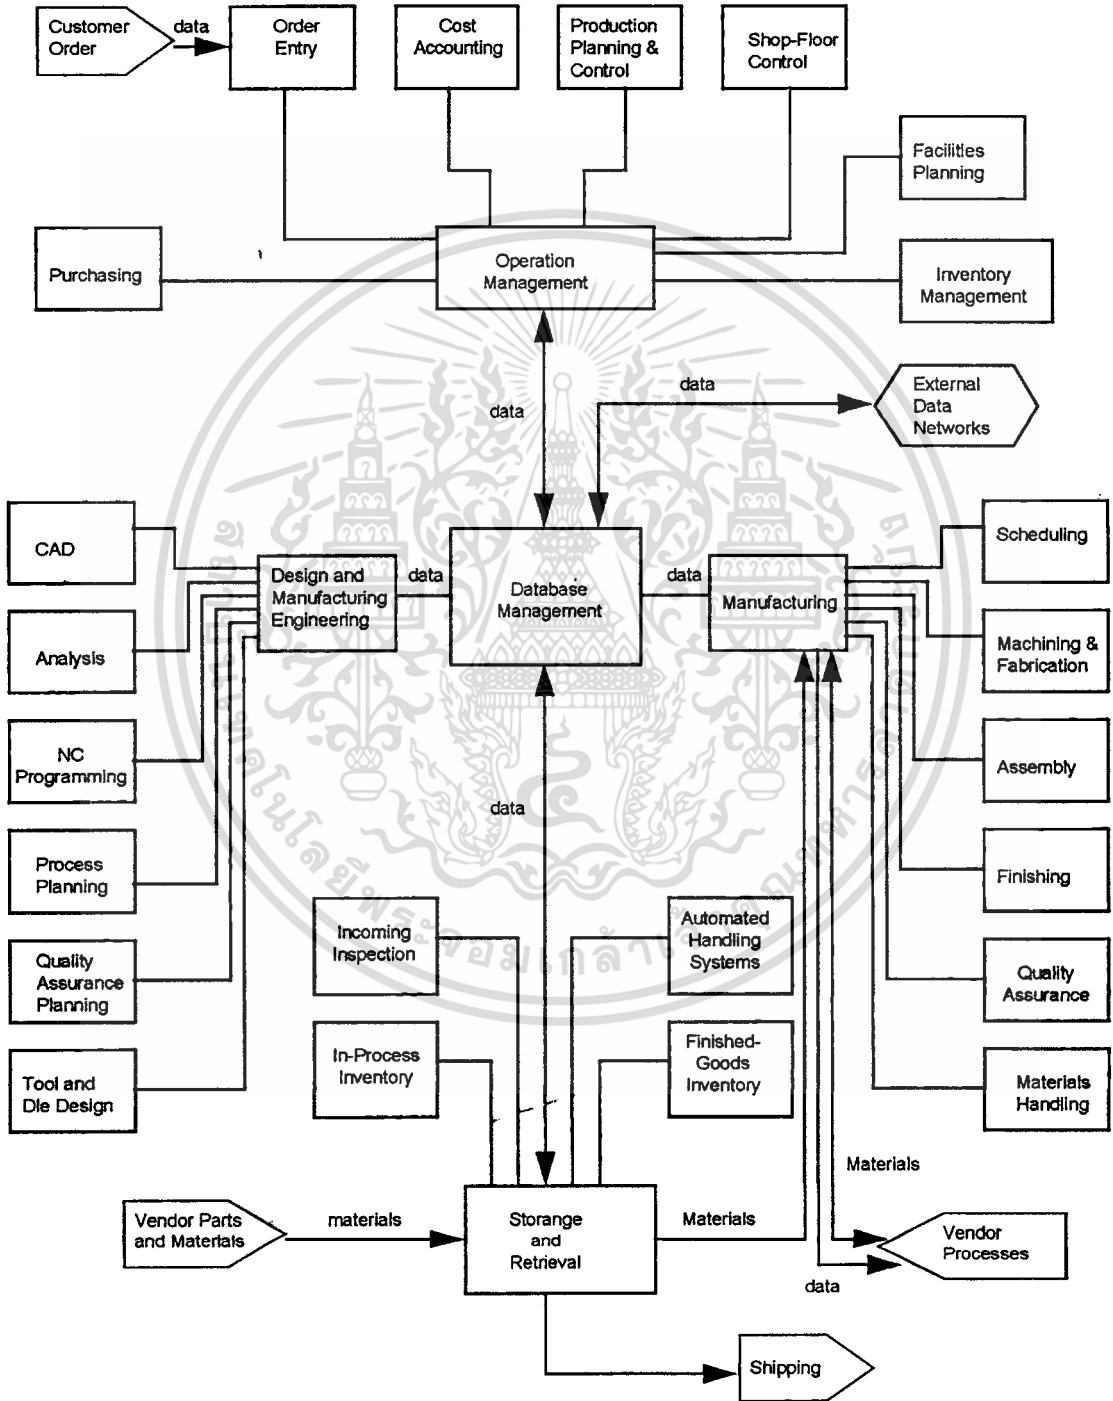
Customer Order

data

Order Entry

Cost Accounting

Production Planning & Control

Shop-Floor Control

Facilities Planning

Purchasing

Operation Management

Inventory Management

data

data

External Data Networks

CAD

Design and Manufacturing Engineering

data

Database Management

data

Manufacturing

Scheduling

Analysis

Machining & Fabrication

NC Programming

Assembly

data

Process Planning

Finishing

Incoming Inspection

Automated Handling Systems

Quality Assurance Planning

Quality Assurance

In-Process Inventory

Finished-Goods Inventory

Tool and Die Design

Materials Handling

Materials

Vendor Parts and Materials

materials

Storange and Retrieval

Materials

Vendor Processes

data

Shipping